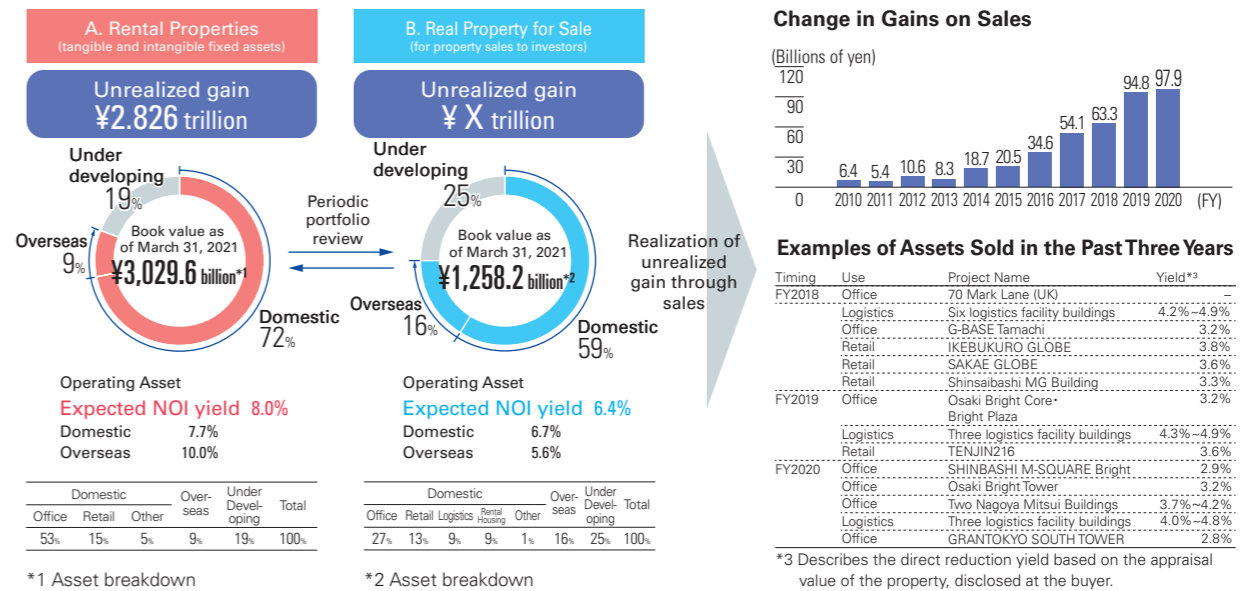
A. Rental Properties
(tangible and intangible fixed assets)

Unrealized gain
¥2.826 trillion

Under developing
19%

Overseas
9%

Book value as of March 31, 2021
¥3,029.6 billion*1

Domestic
72%

Operating Asset
Expected NOI yield 8.0%
Domestic 7.7%
Overseas 10.0%

| Domestic | | | Overseas | Under Developing | Total |
|---|---|---|---|---|---|
| Office | Retail | Other | | | |
| 53% | 15% | 5% | 9% | 19% | 100% |

*1 Asset breakdown

Periodic portfolio review

B. Real Property for Sale
(for property sales to investors)

Unrealized gain
¥ X trillion

Under developing
25%

Book value as of March 31, 2021
¥1,258.2 billion*2

Overseas
16%

Domestic
59%

Operating Asset
Expected NOI yield 6.4%
Domestic 6.7%
Overseas 5.6%

| Domestic | | | | | Overseas | Under Developing | Total |
|---|---|---|---|---|---|---|---|
| Office | Retail | Logistics | Rental Housing | Other | | | |
| 27% | 13% | 9% | 9% | 1% | 16% | 25% | 100% |

*2 Asset breakdown

Realization of unrealized gain through sales

Change in Gains on Sales
(Billions of yen)
120
90
60
30
0
2010 6.4
2011 5.4
2012 10.6
2013 8.3
2014 18.7
2015 20.5
2016 34.6
2017 54.1
2018 63.3
2019 94.8
2020 97.9
(FY)

Examples of Assets Sold in the Past Three Years

| Timing | Use | Project Name | Yield*3 |
|---|---|---|---|
| FY2018 | Office | 70 Mark Lane (UK) | – |
| | Logistics | Six logistics facility buildings | 4.2%~4.9% |
| | Office | G-BASE Tamachi | 3.2% |
| | Retail | IKEBUKURO GLOBE | 3.8% |
| | Retail | SAKAE GLOBE | 3.6% |
| | Retail | Shinsaibashi MG Building | 3.3% |
| FY2019 | Office | Osaki Bright Core・Bright Plaza | 3.2% |
| | Logistics | Three logistics facility buildings | 4.3%~4.9% |
| | Retail | TENJIN216 | 3.6% |
| FY2020 | Office | SHINBASHI M-SQUARE Bright | 2.9% |
| | Office | Osaki Bright Tower | 3.2% |
| | Office | Two Nagoya Mitsui Buildings | 3.7%~4.2% |
| | Logistics | Three logistics facility buildings | 4.0%~4.8% |
| | Office | GRANTOKYO SOUTH TOWER | 2.8% |

*3 Describes the direct reduction yield based on the appraisal value of the property, disclosed at the buyer.